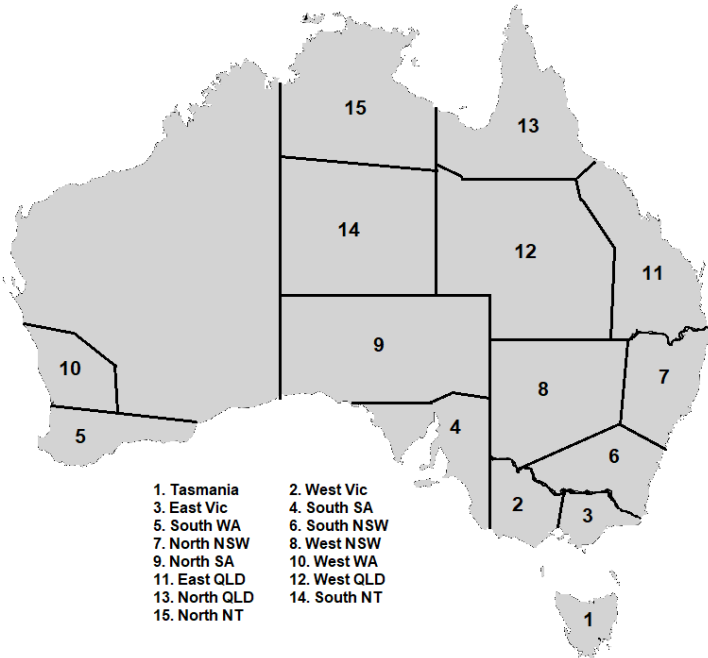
15

13

14

12

11

10

9

7

8

5

4

6

2

3

1

1. Tasmania
3. East Vic
5. South WA
7. North NSW
9. North SA
11. East QLD
13. North QLD
15. North NT

2. West Vic
4. South SA
6. South NSW
8. West NSW
10. West WA
12. West QLD
14. South NT